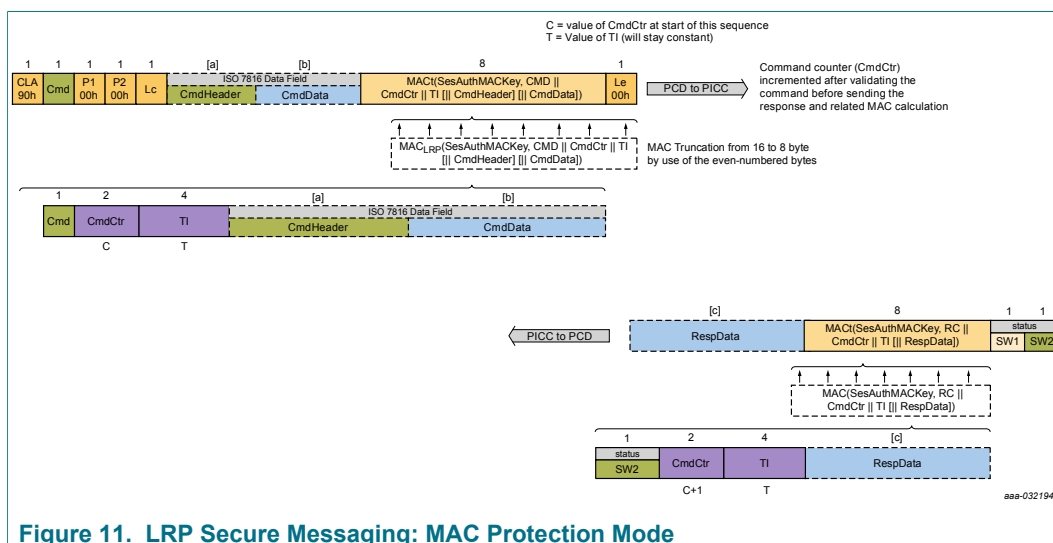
C = value of CmdCtr at start of this sequence
T = Value of TI (will stay constant)

| 1 | 1 | 1 | 1 | 1 | [a] | [b] | 8 | 1 |
|---|---|---|---|---|---|---|---|---|
| CLA 90h | Cmd | P1 00h | P2 00h | Lc | CmdHeader | CmdData | MACt(SesAuthMACKey, CMD \|\| CmdCtr \|\| TI [\|\| CmdHeader] [\|\| CmdData]) | Le 00h |

ISO 7816 Data Field

PCD to PICC

Command counter (CmdCtr) incremented after validating the command before sending the response and related MAC calculation

MAC$_{LRP}$(SesAuthMACKey, CMD || CmdCtr || TI [|| CmdHeader] [|| CmdData])

MAC Truncation from 16 to 8 byte by use of the even-numbered bytes

| 1 | 2 | 4 | [a] | [b] |
|---|---|---|---|---|
| Cmd | CmdCtr | TI | CmdHeader | CmdData |
| | C | T | | |

ISO 7816 Data Field

PICC to PCD

| [c] | 8 | 1 | 1 |
|---|---|---|---|
| RespData | MACt(SesAuthMACKey, RC \|\| CmdCtr \|\| TI [\|\| RespData]) | SW1 | SW2 |

status

MAC(SesAuthMACKey, RC || CmdCtr || TI [|| RespData])

| 1 | 2 | 4 | [c] |
|---|---|---|---|
| SW2 | CmdCtr | TI | RespData |
| | C+1 | T | |

status

aaa-032194

Figure 11. LRP Secure Messaging: MAC Protection Mode